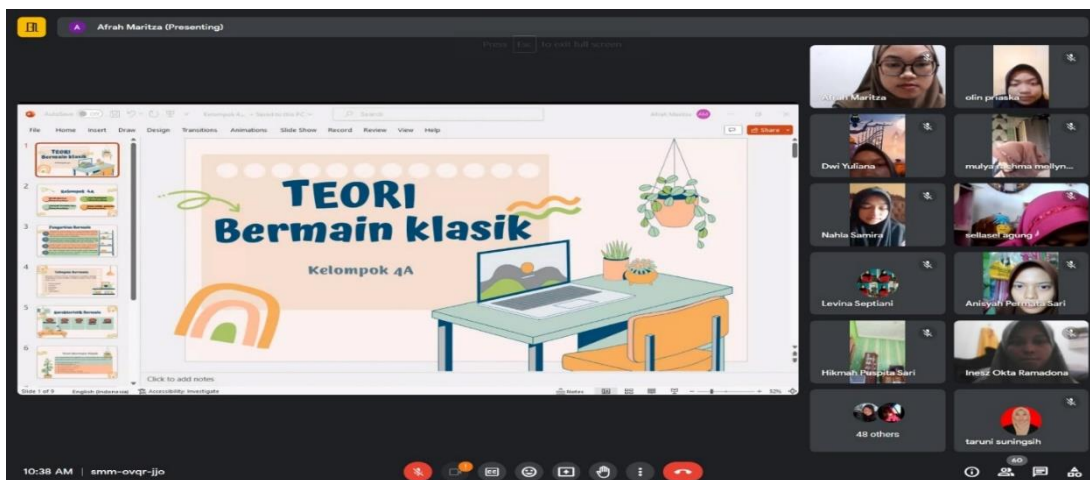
Afrah Maritza (Presenting)

Press Esc to exit full screen

AutoSave Kelompok 4A • Saved to this PC Search Afrah Maritza

File Home Insert Draw Design Transitions Animations Slide Show Record Review View Help Share

TEORI Bermain klasik

Kelompok 4A

Click to add notes

Slide 1 of 9 English (Indonesia) Accessibility: Investigate Notes 52%

Afrah Maritza
olin priaska
Dwi Yuliana
mulya rachma mellyn...
Nahla Samira
sellasel agung
Levina Septiani
Anisyah Permata Sari
Hikmah Puspita Sari
Inesz Okta Ramadona
48 others
taruni suningsih

10:38 AM | smm-ovqr-jjo

60